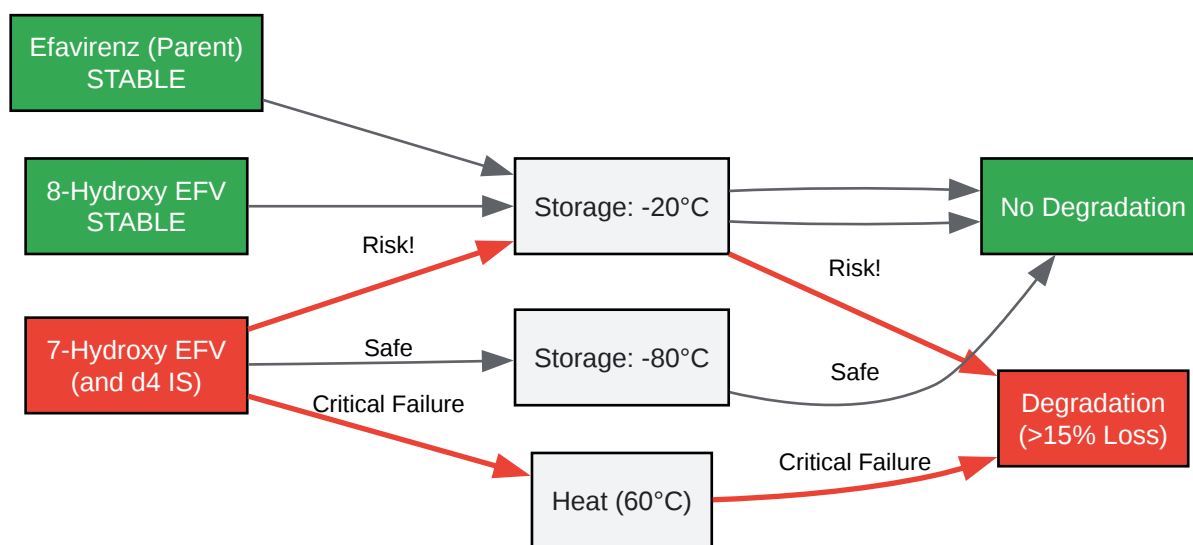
Efavirenz (Parent)
STABLE

8-Hydroxy EFV
STABLE

7-Hydroxy EFV
(and d4 IS)

Risk!

Safe

Critical Failure

Storage: -20°C

Storage: -80°C

Heat (60°C)

Risk!

Safe

Critical Failure

No Degradation

Degradation
(>15% Loss)